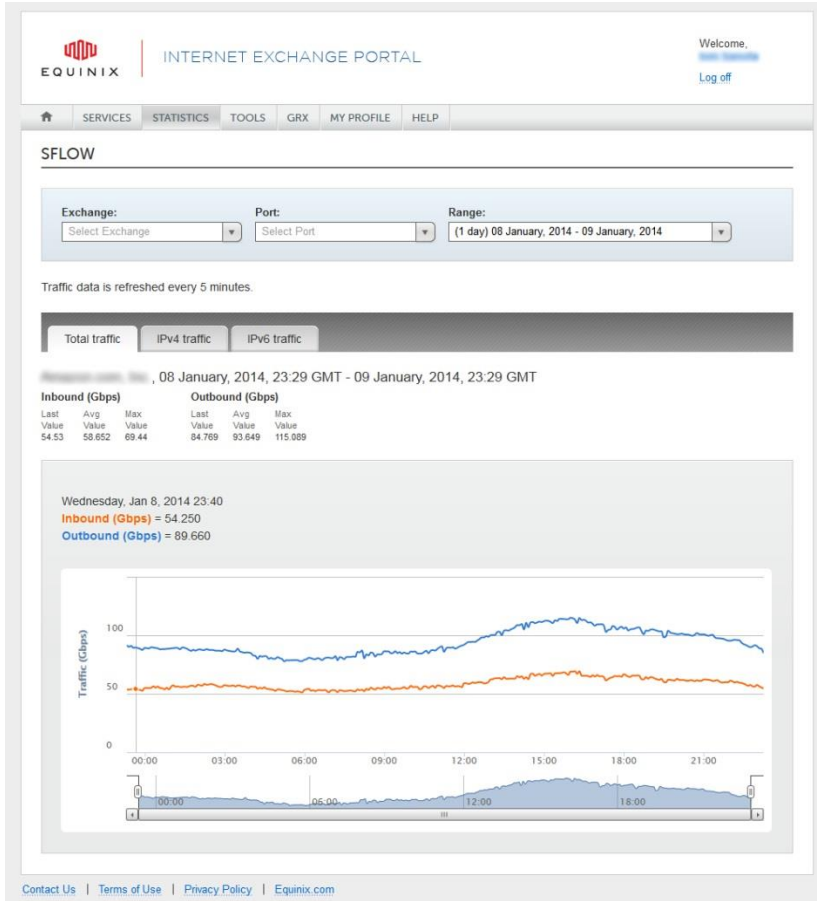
EQUINIX | INTERNET EXCHANGE PORTAL

Welcome,
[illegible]
Log off

SERVICES STATISTICS TOOLS GRX MY PROFILE HELP

SFLOW

Exchange: Select Exchange
Port: Select Port
Range: (1 day) 08 January, 2014 - 09 January, 2014

Traffic data is refreshed every 5 minutes.

Total traffic | IPv4 traffic | IPv6 traffic

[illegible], 08 January, 2014, 23:29 GMT - 09 January, 2014, 23:29 GMT

Inbound (Gbps)

| Last Value | Avg Value | Max Value |
|---|---|---|
| 54.53 | 58.652 | 69.44 |

Outbound (Gbps)

| Last Value | Avg Value | Max Value |
|---|---|---|
| 84.769 | 93.649 | 115.089 |

Wednesday, Jan 8, 2014 23:40
Inbound (Gbps) = 54.250
Outbound (Gbps) = 89.660

Traffic (Gbps)
100
50
0
00:00 03:00 06:00 09:00 12:00 15:00 18:00 21:00
00:00 06:00 12:00 18:00

Contact Us | Terms of Use | Privacy Policy | Equinix.com